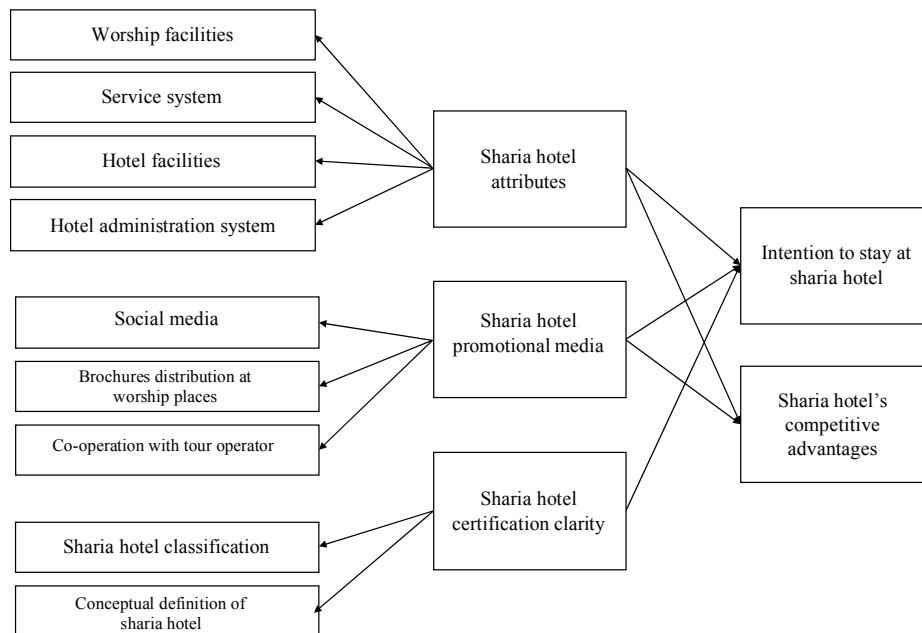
Worship facilities

Service system

Hotel facilities

Hotel administration system

Sharia hotel attributes

Intention to stay at sharia hotel

Social media

Brochures distribution at worship places

Co-operation with tour operator

Sharia hotel promotional media

Sharia hotel's competitive advantages

Sharia hotel classification

Conceptual definition of sharia hotel

Sharia hotel certification clarity